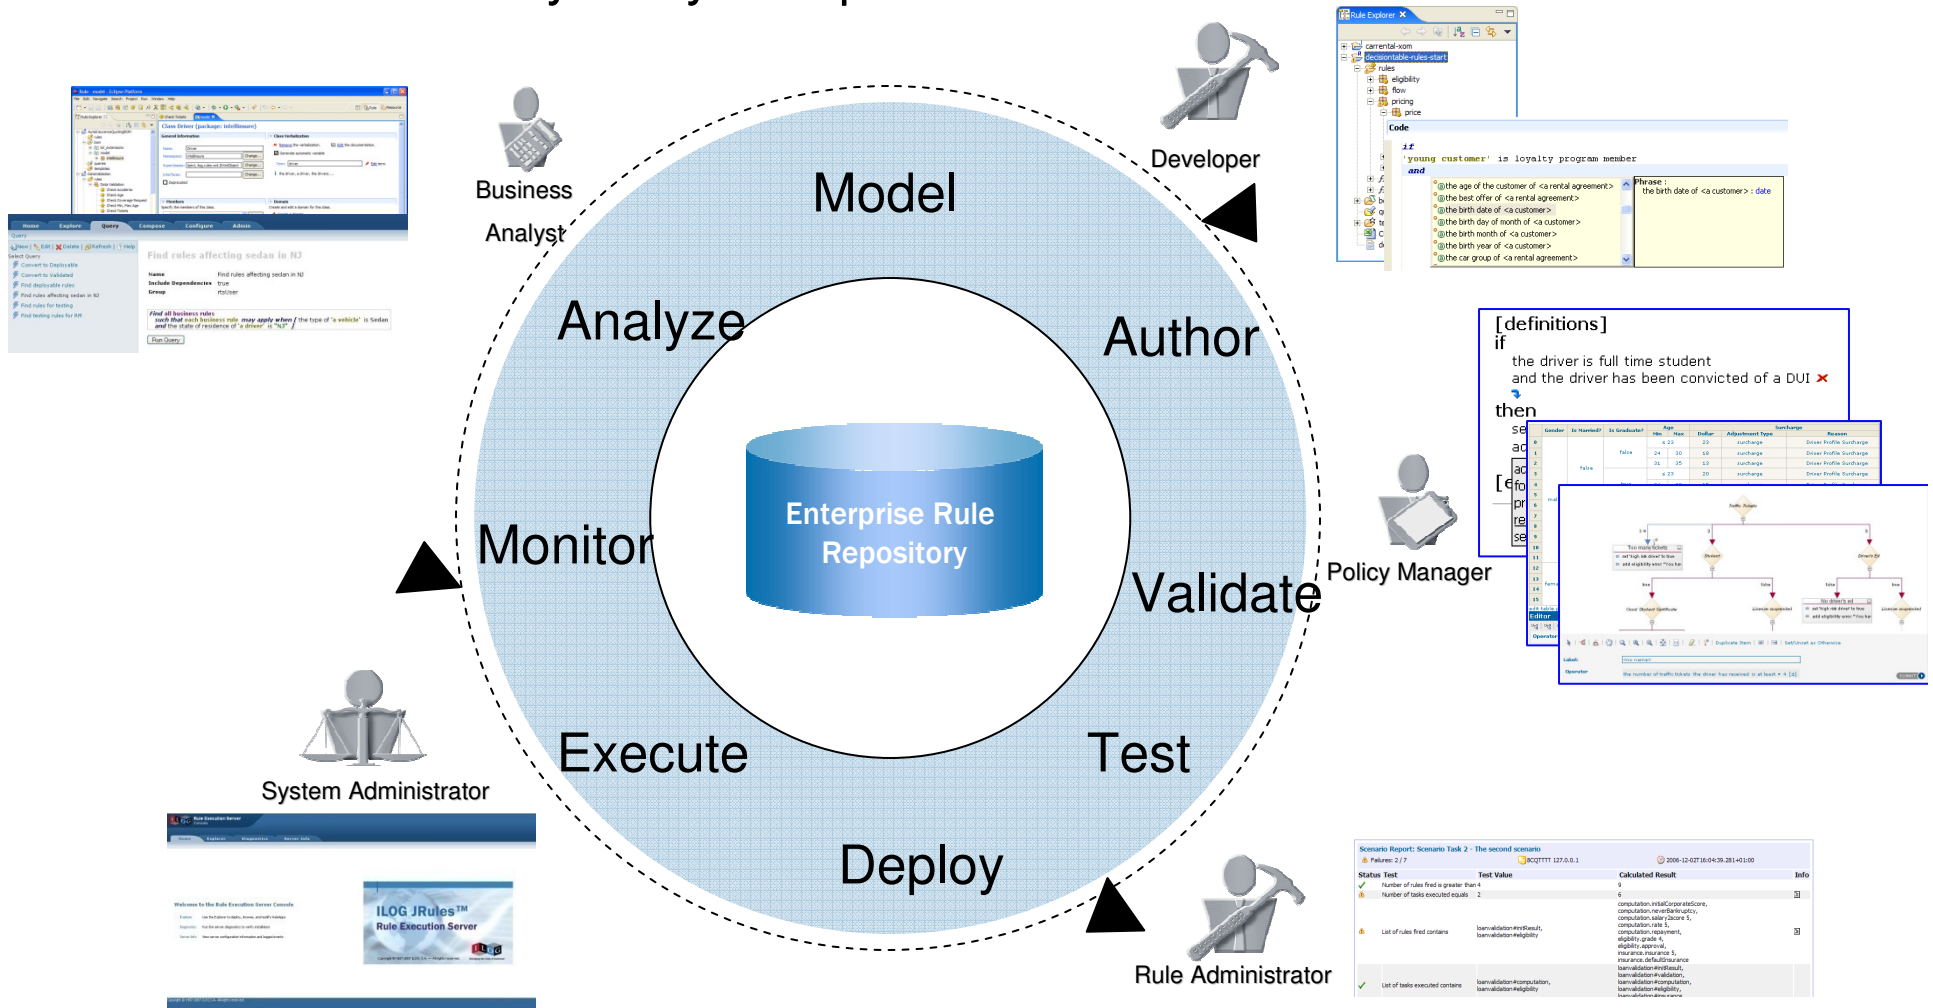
Business Analyst

Model

Developer

Analyze

Author

Enterprise Rule Repository

Monitor

Validate

Policy Manager

Execute

Test

Deploy

System Administrator

Rule Administrator

Rule Explorer

carrental-xom

decisiontable-rules-start

rules

eligibility

flow

pricing

price

Code

if

'young customer' is loyalty program member

and

the age of the customer of <a rental agreement>

the best offer of <a rental agreement>

the birth date of <a customer>

the birth day of month of <a customer>

the birth month of <a customer>

the birth year of <a customer>

the car group of <a rental agreement>

Phrase :

the birth date of <a customer> : date

[definitions]

if

the driver is full time student

and the driver has been convicted of a DUI

then

Find rules affecting sedan in NJ

Run Query

ILOG JRules™ Rule Execution Server

Welcome to the Rule Execution Server Console

Scenario Report: Scenario Task 2 - The second scenario

Status Test

Test Value

Calculated Result

Info

Number of rules fired is greater than 4

Number of tasks executed equals 2

List of rules fired contains

List of tasks executed contains